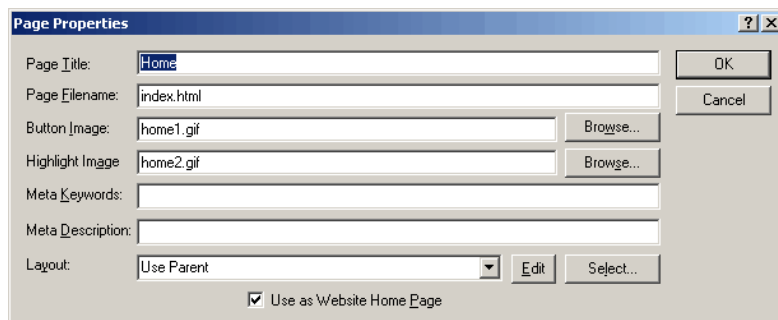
Page Properties

?
×

Page Title: Home

Page Filename: index.html

Button Image: home1.gif

Browse...

Highlight Image home2.gif

Browse...

Meta Keywords:

Meta Description:

Layout: Use Parent

Edit

Select...

Use as Website Home Page

OK

Cancel